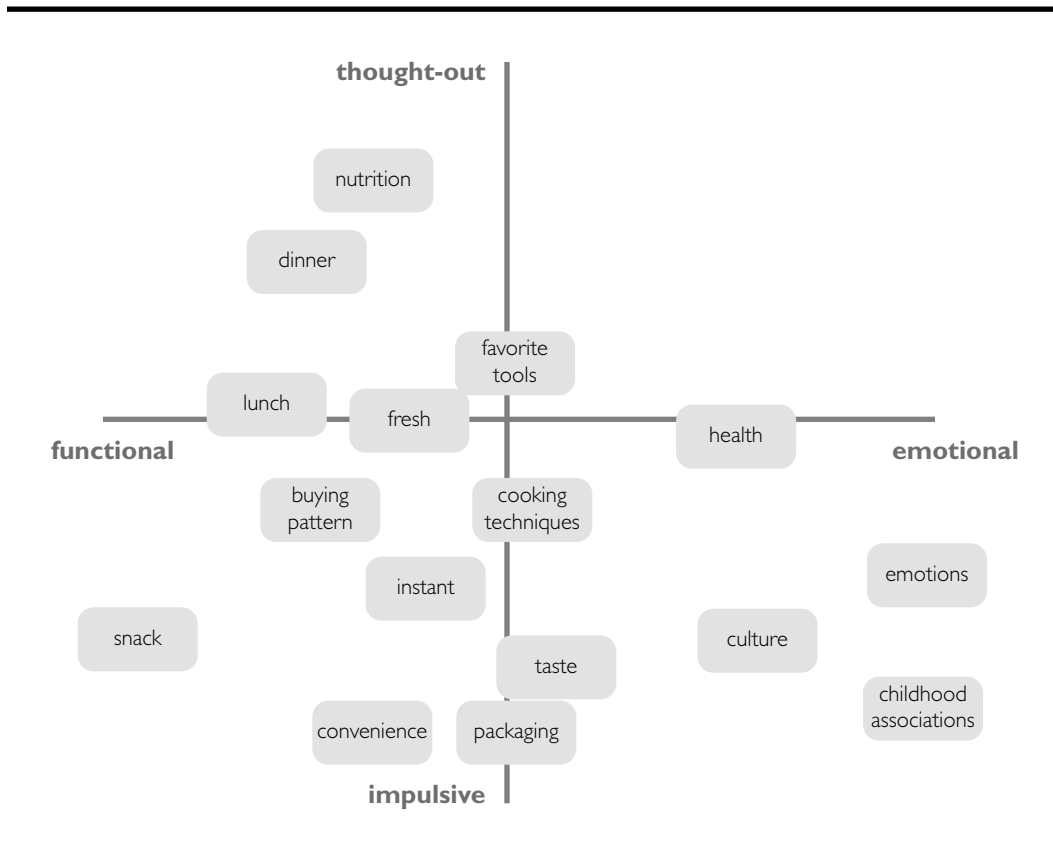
thought-out

nutrition

dinner

favorite tools

lunch

fresh

health

functional

emotional

buying pattern

cooking techniques

instant

emotions

snack

culture

taste

childhood associations

convenience

packaging

impulsive